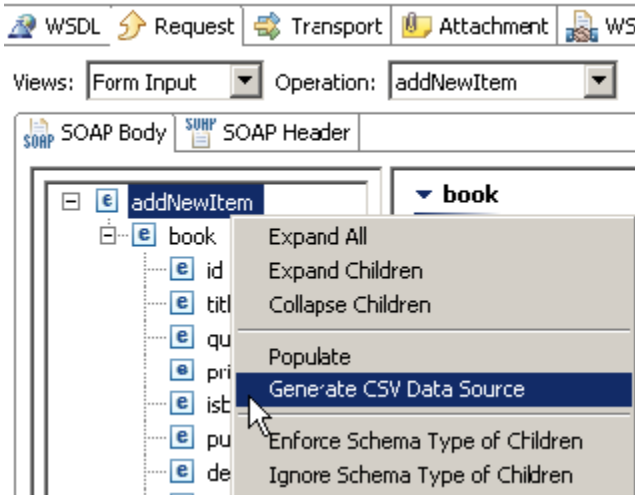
WSDL Request Transport Attachment WS

Views: Form Input Operation: addNewItem

SOAP SOAP Body SOAP SOAP Header

e addNewItem
e book
e id
e titl
e qu
e pri
e isb
e pu
e de

book

Expand All
Expand Children
Collapse Children
Populate
Generate CSV Data Source
Enforce Schema Type of Children
Ignore Schema Type of Children